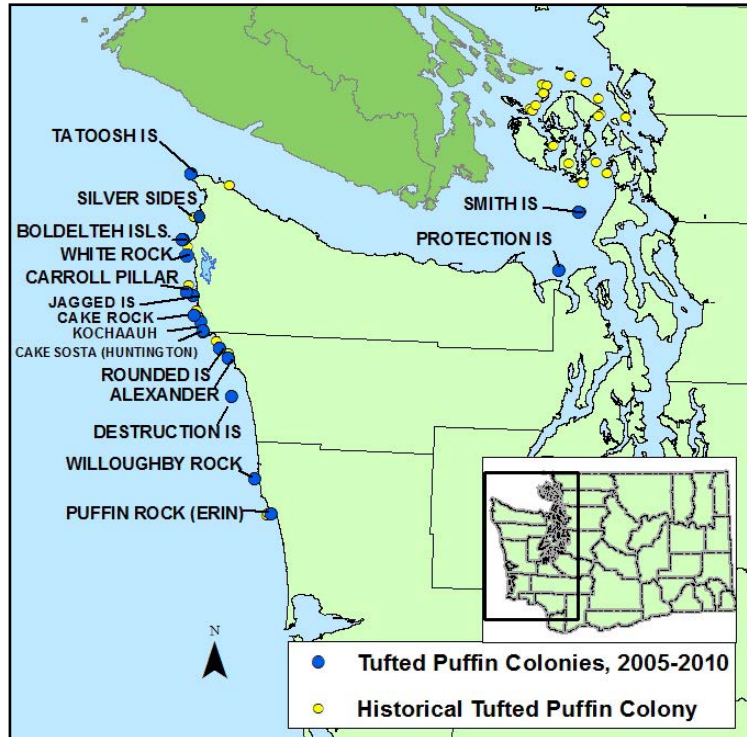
TATOOSH IS
SILVER SIDES
BOLDELTEH ISLS.
WHITE ROCK
CARROLL PILLAR
JAGGED IS
CAKE ROCK
KOCHAAUH
CAKE SOSTA (HUNTINGTON)
ROUNDED IS
ALEXANDER
DESTRUCTION IS
WILLOUGHBY ROCK
PUFFIN ROCK (ERIN)
SMITH IS
PROTECTION IS
N
Tufted Puffin Colonies, 2005-2010
Historical Tufted Puffin Colony